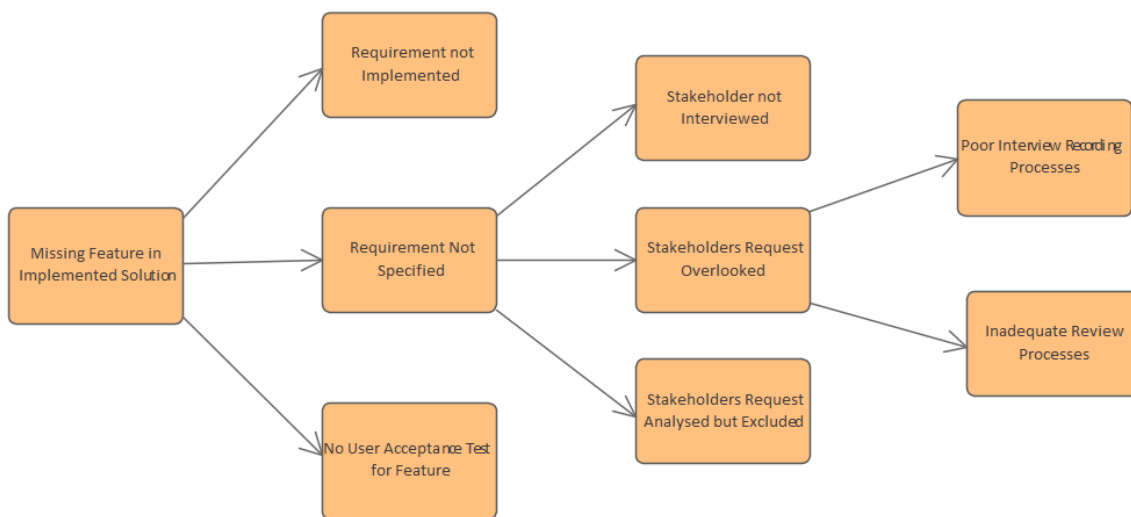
Missing Feature in Implemented Solution

Requirement not Implemented

Requirement Not Specified

No User Acceptance Test for Feature

Stakeholder not Interviewed

Stakeholders Request Overlooked

Stakeholders Request Analysed but Excluded

Poor Interview Recording Processes

Inadequate Review Processes